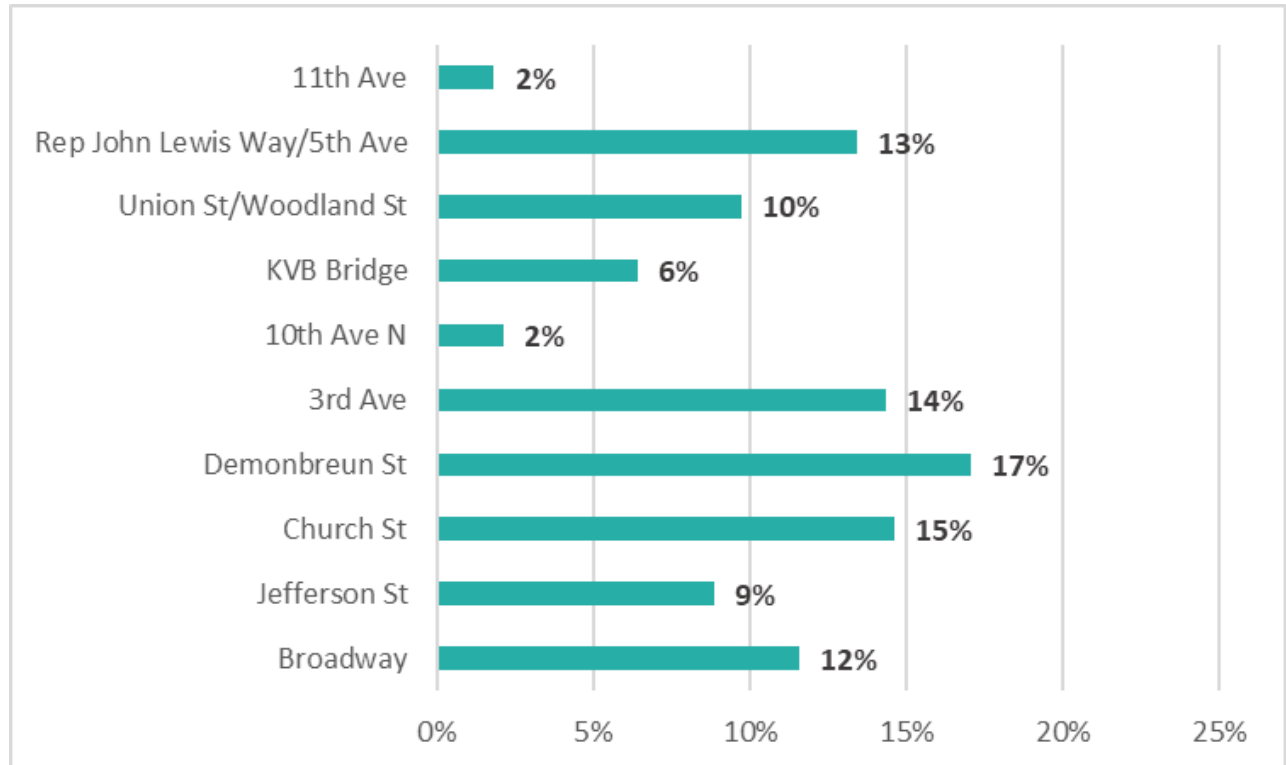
| | |
|---|---|
| 11th Ave | 2% |
| Rep John Lewis Way/5th Ave | 13% |
| Union St/Woodland St | 10% |
| KVB Bridge | 6% |
| 10th Ave N | 2% |
| 3rd Ave | 14% |
| Demonbreun St | 17% |
| Church St | 15% |
| Jefferson St | 9% |
| Broadway | 12% |

0% 5% 10% 15% 20% 25%